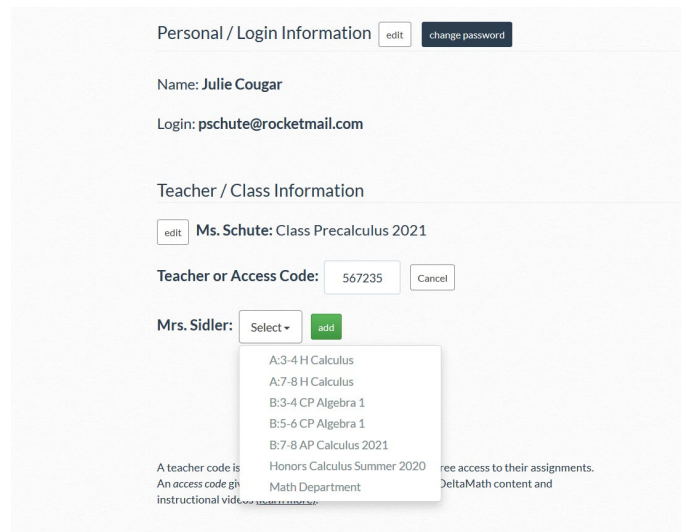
Personal / Login Information edit change password

Name: **Julie Cougar**

Login: **pschute@rocketmail.com**

Teacher / Class Information

edit **Ms. Schute:** Class Precalculus 2021

**Teacher or Access Code:** 567235 Cancel

**Mrs. Sidler:** Select add

A:3-4 H Calculus
A:7-8 H Calculus
B:3-4 CP Algebra 1
B:5-6 CP Algebra 1
B:7-8 AP Calculus 2021
Honors Calculus Summer 2020
Math Department

A teacher code is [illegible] ree access to their assignments. An *access code* giv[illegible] DeltaMath content and instructional videos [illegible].